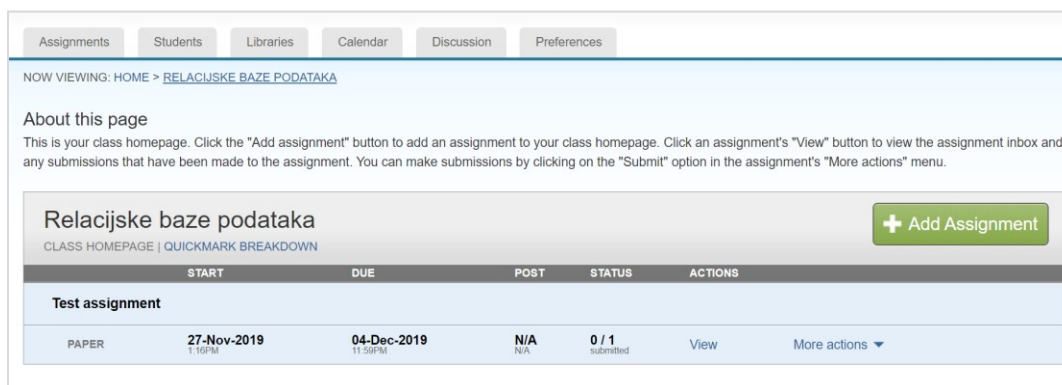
Assignments | Students | Libraries | Calendar | Discussion | Preferences

NOW VIEWING: HOME > RELACIJSKE BAZE PODATAKA

About this page

This is your class homepage. Click the "Add assignment" button to add an assignment to your class homepage. Click an assignment's "View" button to view the assignment inbox and any submissions that have been made to the assignment. You can make submissions by clicking on the "Submit" option in the assignment's "More actions" menu.

Relacijske baze podataka

CLASS HOMEPAGE | QUICKMARK BREAKDOWN

Add Assignment

| | START | DUE | POST | STATUS | ACTIONS | |
|---|---|---|---|---|---|---|
| Test assignment | | | | | | |
| PAPER | 27-Nov-2019 1:16PM | 04-Dec-2019 11:59PM | N/A N/A | 0 / 1 submitted | View | More actions |